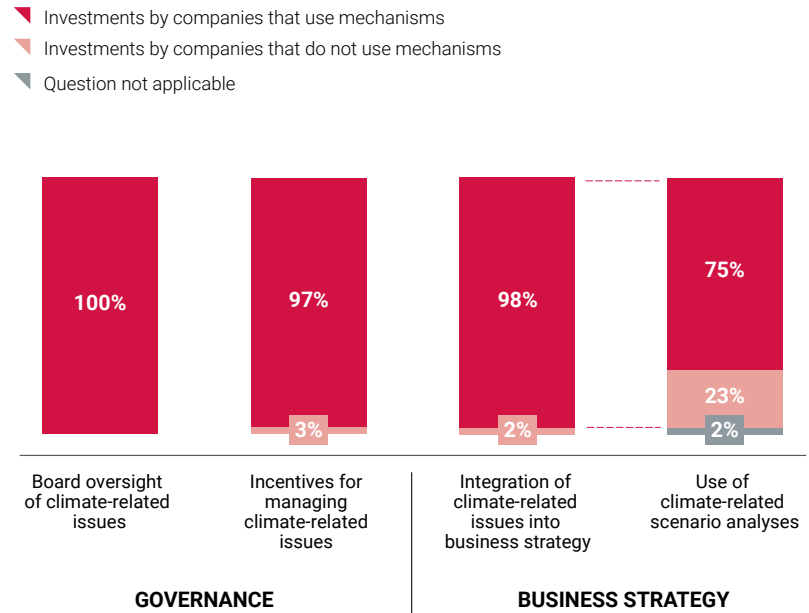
Investments by companies that use mechanisms
Investments by companies that do not use mechanisms
Question not applicable

100%
97%
3%
98%
2%
75%
23%
2%

Board oversight of climate-related issues

Incentives for managing climate-related issues

Integration of climate-related issues into business strategy

Use of climate-related scenario analyses

GOVERNANCE

BUSINESS STRATEGY